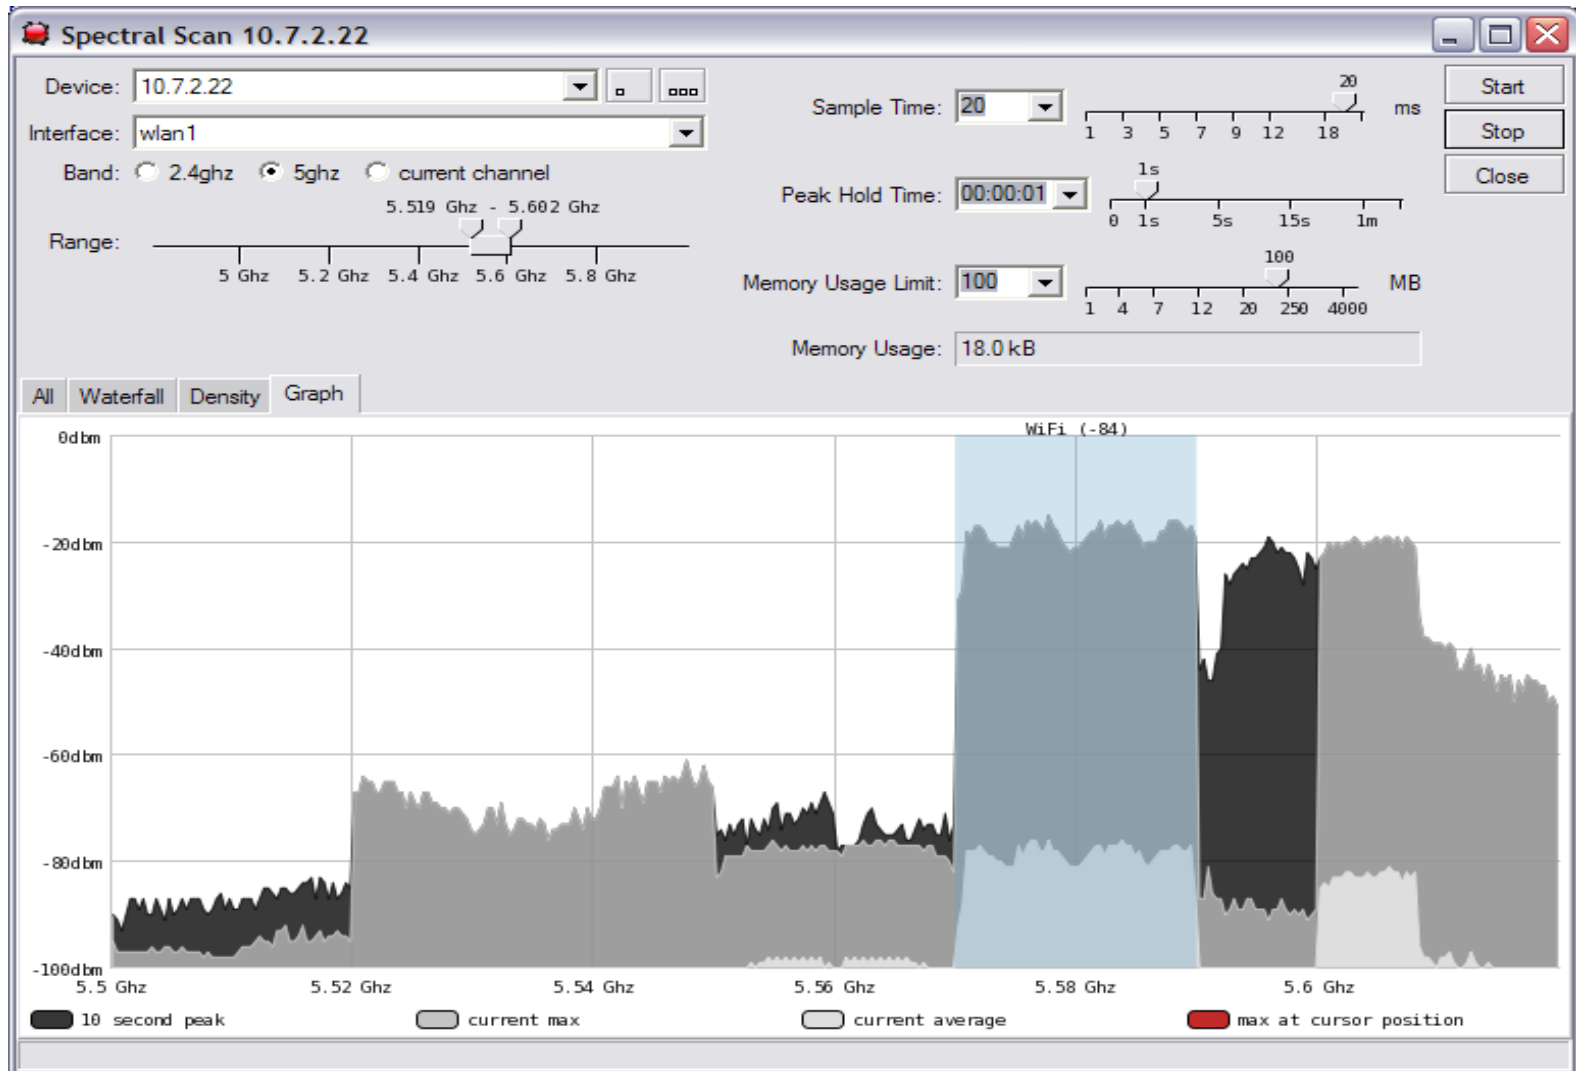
Spectral Scan 10.7.2.22

Device: 10.7.2.22

Interface: wlan1

Band: 2.4ghz 5ghz current channel

5.519 Ghz - 5.602 Ghz

Range:

5 Ghz 5.2 Ghz 5.4 Ghz 5.6 Ghz 5.8 Ghz

Sample Time: 20

20

1 3 5 7 9 12 18 ms

Peak Hold Time: 00:00:01

1s

0 1s 5s 15s 1m

Memory Usage Limit: 100

100

1 4 7 12 20 250 4000 MB

Memory Usage: 18.0 kB

Start

Stop

Close

All Waterfall Density Graph

WiFi (-84)

0dbm

-20dbm

-40dbm

-60dbm

-80dbm

-100dbm

5.5 Ghz 5.52 Ghz 5.54 Ghz 5.56 Ghz 5.58 Ghz 5.6 Ghz

10 second peak current max current average max at cursor position